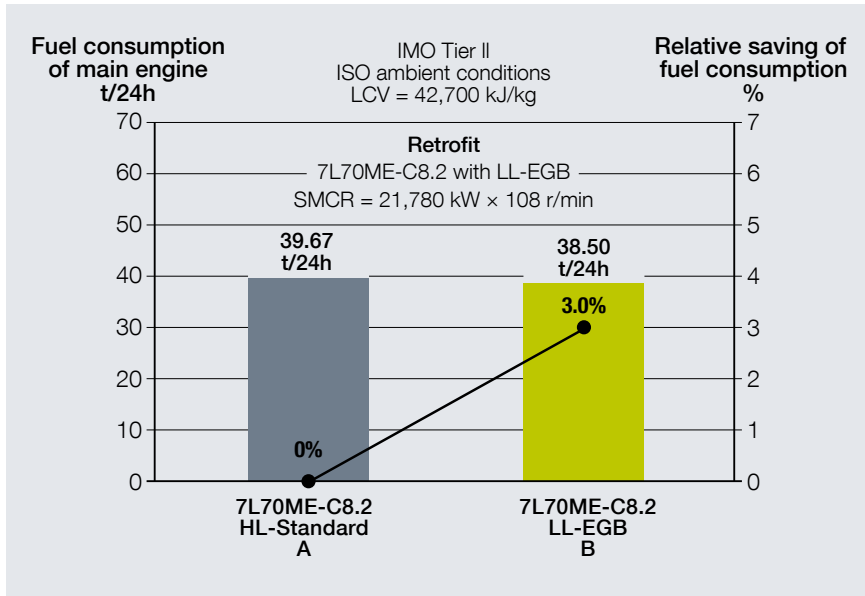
Fuel consumption of main engine t/24h

IMO Tier II
ISO ambient conditions
LCV = 42,700 kJ/kg

Relative saving of fuel consumption %

70
60
50
40
30
20
10
0

7
6
5
4
3
2
1
0

Retrofit
7L70ME-C8.2 with LL-EGB
SMCR = 21,780 kW × 108 r/min

39.67 t/24h

38.50 t/24h

3.0%

0%

7L70ME-C8.2
HL-Standard
A

7L70ME-C8.2
LL-EGB
B